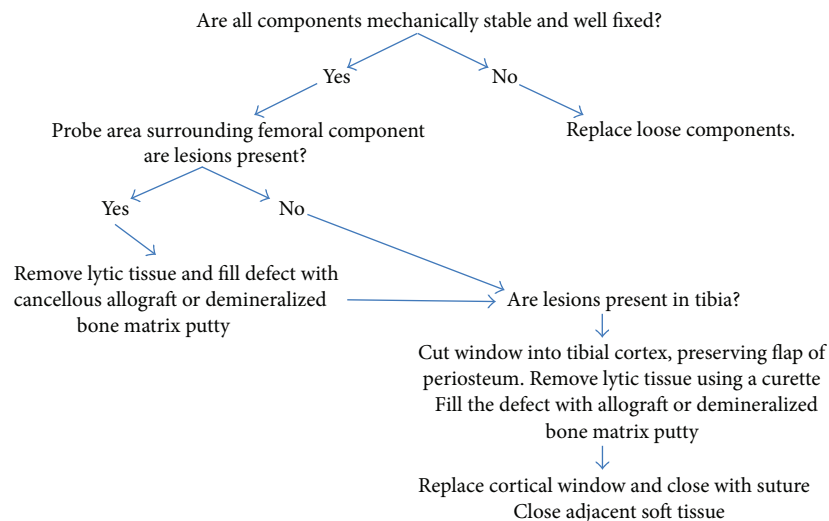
Are all components mechanically stable and well fixed?

Yes

No

Probe area surrounding femoral component are lesions present?

Replace loose components.

Yes

No

Remove lytic tissue and fill defect with cancellous allograft or demineralized bone matrix putty

Are lesions present in tibia?

Cut window into tibial cortex, preserving flap of periosteum. Remove lytic tissue using a curette Fill the defect with allograft or demineralized bone matrix putty

Replace cortical window and close with suture Close adjacent soft tissue